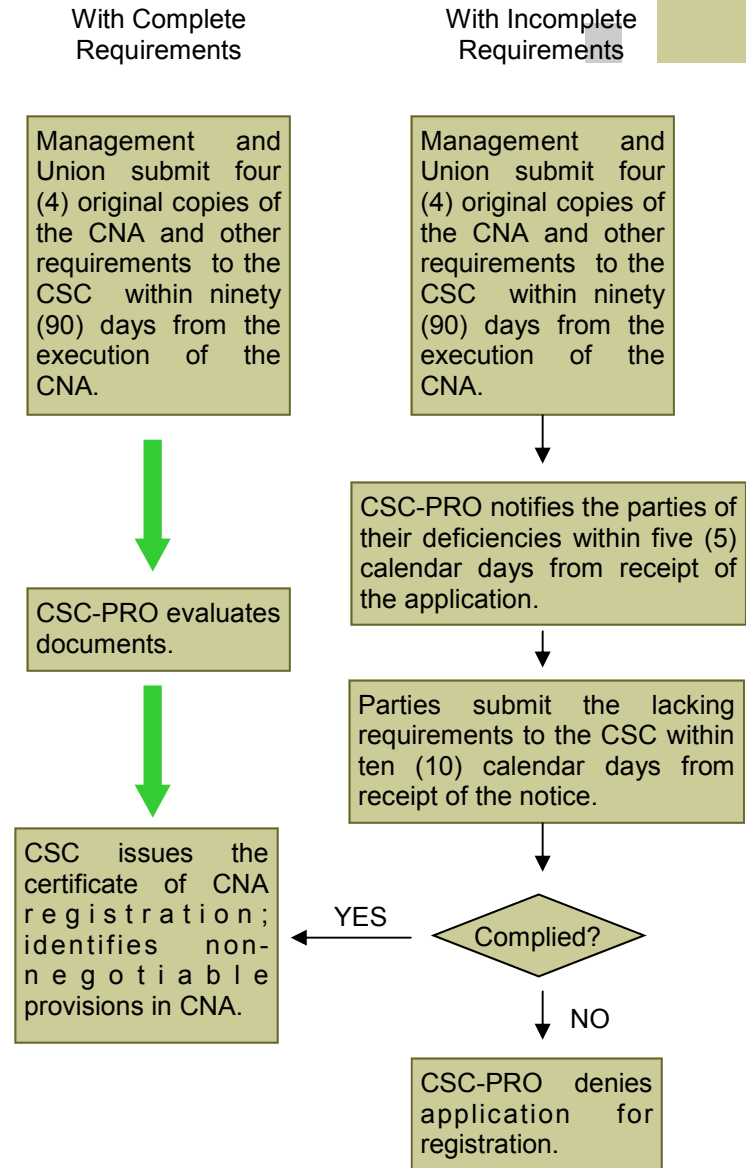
With Complete Requirements

With Incomplete Requirements

Management and Union submit four (4) original copies of the CNA and other requirements to the CSC within ninety (90) days from the execution of the CNA.

CSC-PRO evaluates documents.

CSC issues the certificate of CNA registration; identifies non-negotiable provisions in CNA.

Management and Union submit four (4) original copies of the CNA and other requirements to the CSC within ninety (90) days from the execution of the CNA.

CSC-PRO notifies the parties of their deficiencies within five (5) calendar days from receipt of the application.

Parties submit the lacking requirements to the CSC within ten (10) calendar days from receipt of the notice.

Complied?

YES

NO

CSC-PRO denies application for registration.